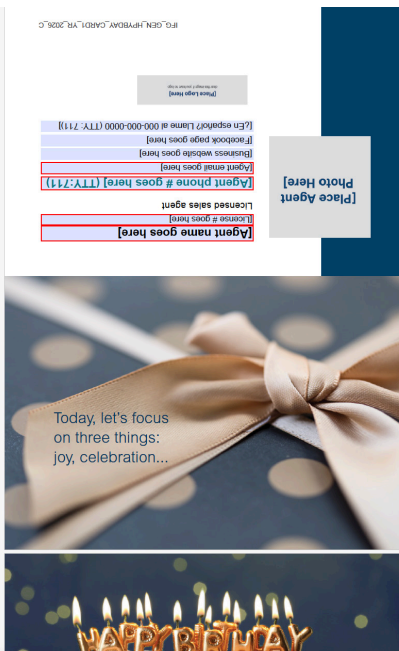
IFG_GEN_HPYBDAY_CARD1_YR_2026_C

[Place Logo Here]

[¿En español? Llame al 000-000-0000 (TTY: 711)]

[Business website goes here]

[Facebook page goes here]

[Agent email goes here]

[Agent phone # goes here] (TTY:711)

Licensed sales agent

[License # goes here]

[Agent name goes here]

[Place Agent Photo Here]

Today, let's focus on three things: joy, celebration...

HAPPY BIRTHDAY